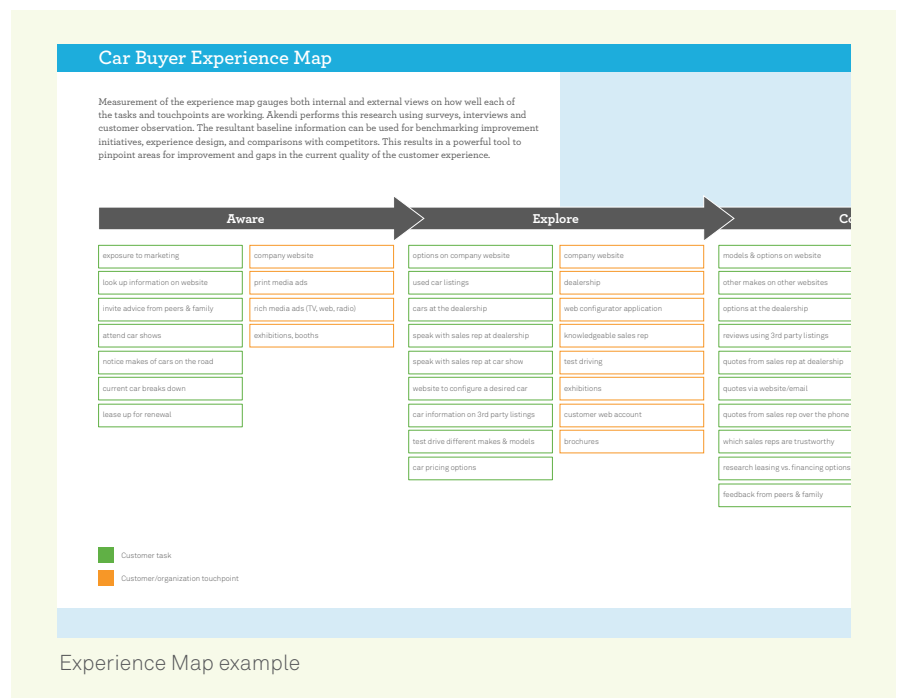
Car Buyer Experience Map

Measurement of the experience map gauges both internal and external views on how well each of the tasks and touchpoints are working. Akendi performs this research using surveys, interviews and customer observation. The resultant baseline information can be used for benchmarking improvement initiatives, experience design, and comparisons with competitors. This results in a powerful tool to pinpoint areas for improvement and gaps in the current quality of the customer experience.

Aware

exposure to marketing
look up information on website
invite advice from peers & family
attend car shows
notice makes of cars on the road
current car breaks down
lease up for renewal

company website
print media ads
rich media ads (TV, web, radio)
exhibitions, booths

Explore

options on company website
used car listings
cars at the dealership
speak with sales rep at dealership
speak with sales rep at car show
website to configure a desired car
car information on 3rd party listings
test drive different makes & models
car pricing options

company website
dealership
web configurator application
knowledgeable sales rep
test driving
exhibitions
customer web account
brochures

Co

models & options on website
other makes on other websites
options at the dealership
reviews using 3rd party listings
quotes from sales rep at dealership
quotes via website/email
quotes from sales rep over the phone
which sales reps are trustworthy
research leasing vs. financing options
feedback from peers & family

Customer task
Customer/organization touchpoint

Experience Map example